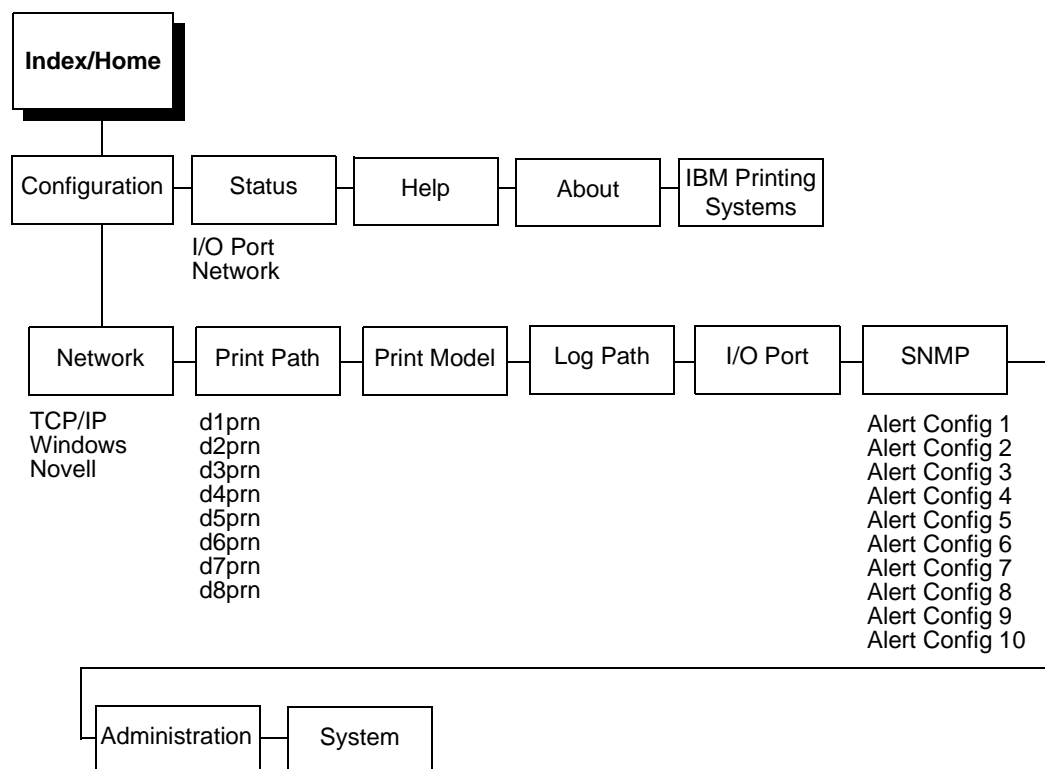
Index/Home

Configuration

Status

Help

About

IBM Printing Systems

I/O Port
Network

Network

Print Path

Print Model

Log Path

I/O Port

SNMP

TCP/IP
Windows
Novell

d1prn
d2prn
d3prn
d4prn
d5prn
d6prn
d7prn
d8prn

Alert Config 1
Alert Config 2
Alert Config 3
Alert Config 4
Alert Config 5
Alert Config 6
Alert Config 7
Alert Config 8
Alert Config 9
Alert Config 10

Administration

System